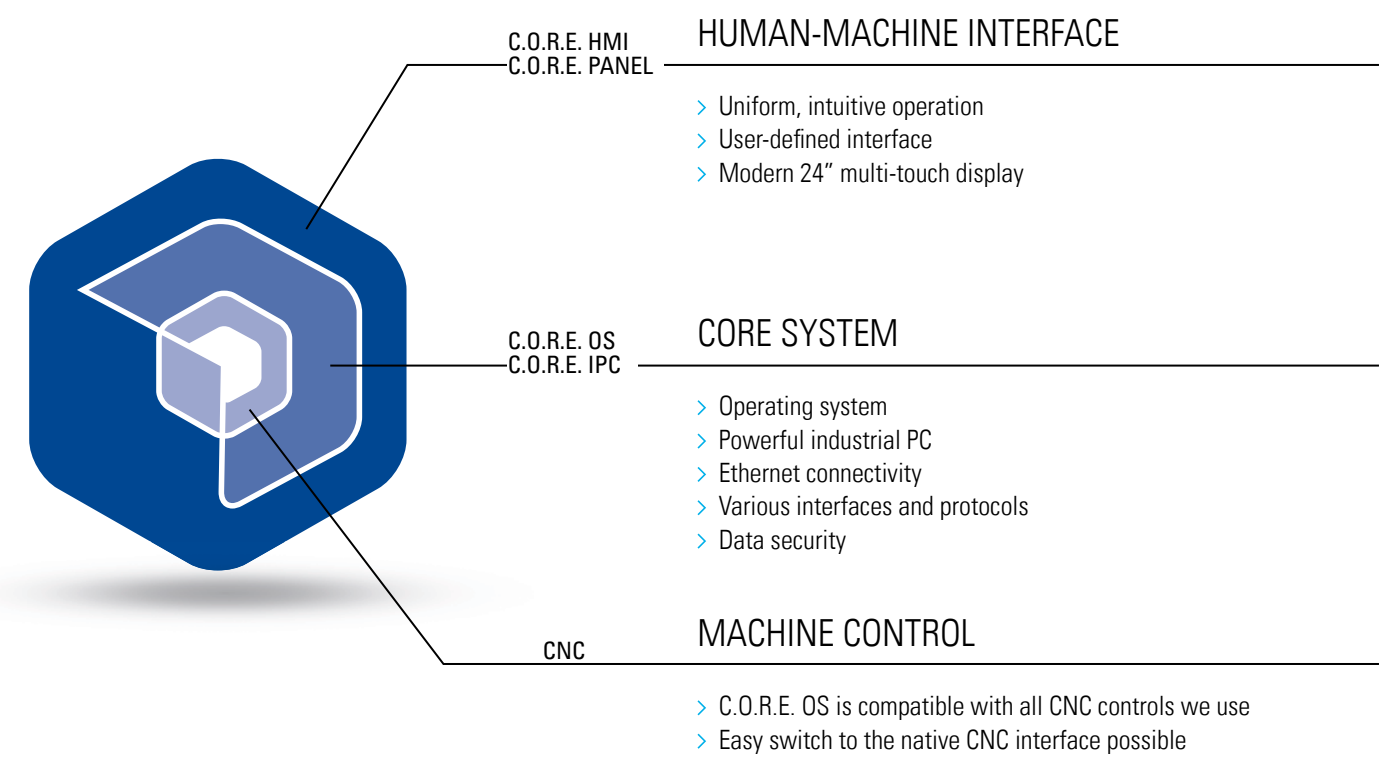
C.O.R.E. HMI
C.O.R.E. PANEL

HUMAN-MACHINE INTERFACE

> Uniform, intuitive operation
> User-defined interface
> Modern 24" multi-touch display

C.O.R.E. OS
C.O.R.E. IPC

CORE SYSTEM

> Operating system
> Powerful industrial PC
> Ethernet connectivity
> Various interfaces and protocols
> Data security

CNC

MACHINE CONTROL

> C.O.R.E. OS is compatible with all CNC controls we use
> Easy switch to the native CNC interface possible